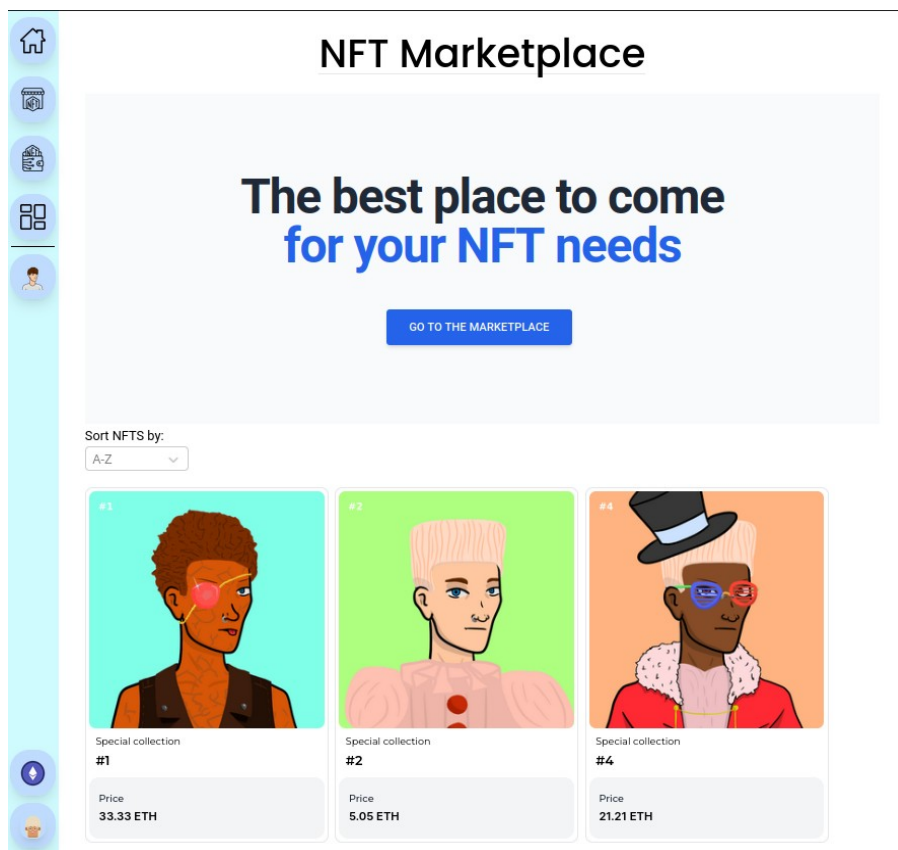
NFT Marketplace

The best place to come
for your NFT needs

GO TO THE MARKETPLACE

Sort NFTS by:
A-Z

#1

Special collection
#1

Price
33.33 ETH

#2

Special collection
#2

Price
5.05 ETH

#4

Special collection
#4

Price
21.21 ETH